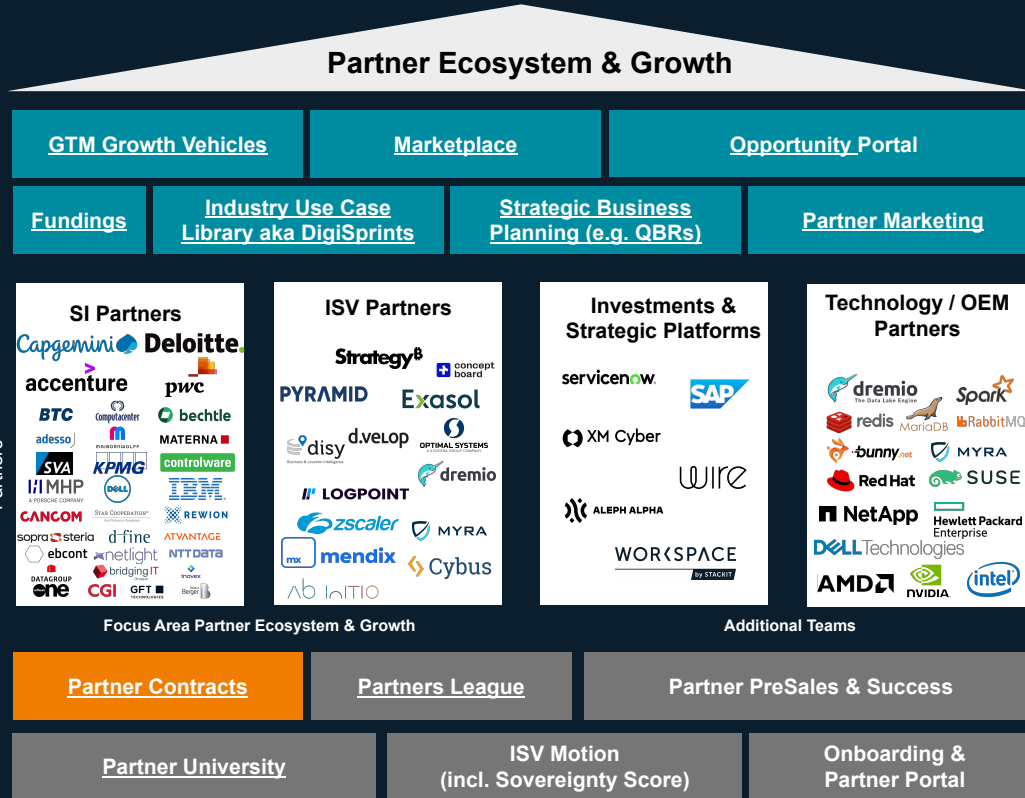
Partner Ecosystem & Growth

GTM Growth Vehicles

Marketplace

Opportunity Portal

Fundings

Industry Use Case Library aka DigiSprints

Strategic Business Planning (e.g. QBRs)

Partner Marketing

SI Partners

Capgemini Deloitte. accenture pwc BTC Computacenter bechtle adesso MAIBORNWOLFF MATERNA SVA KPMG controlware MHP A PORSCHE COMPANY DELL IBM CANCOM STAR COOPERATION REWION sopra steria d-fine ATVANTAGE ebcont netlight NTT DATA DATAGROUP one bridging IT inovex CGI GFT Berger

ISV Partners

Strategy concept board PYRAMID Exasol disy d.velop OPTIMAL SYSTEMS dremio LOGPOINT zscaler MYRA mendix Cybus IoTIO

Investments & Strategic Platforms

servicenow. SAP XM Cyber wire ALEPH ALPHA WORKSPACE by STACKIT

Technology / OEM Partners

dremio The Data Lake Engine Spark redis MariaDB RabbitMQ bunny.net MYRA Red Hat SUSE NetApp Hewlett Packard Enterprise DELL Technologies AMD NVIDIA intel

Focus Area Partner Ecosystem & Growth

Additional Teams

Partner Contracts

Partners League

Partner PreSales & Success

Partner University

ISV Motion (incl. Sovereignty Score)

Onboarding & Partner Portal